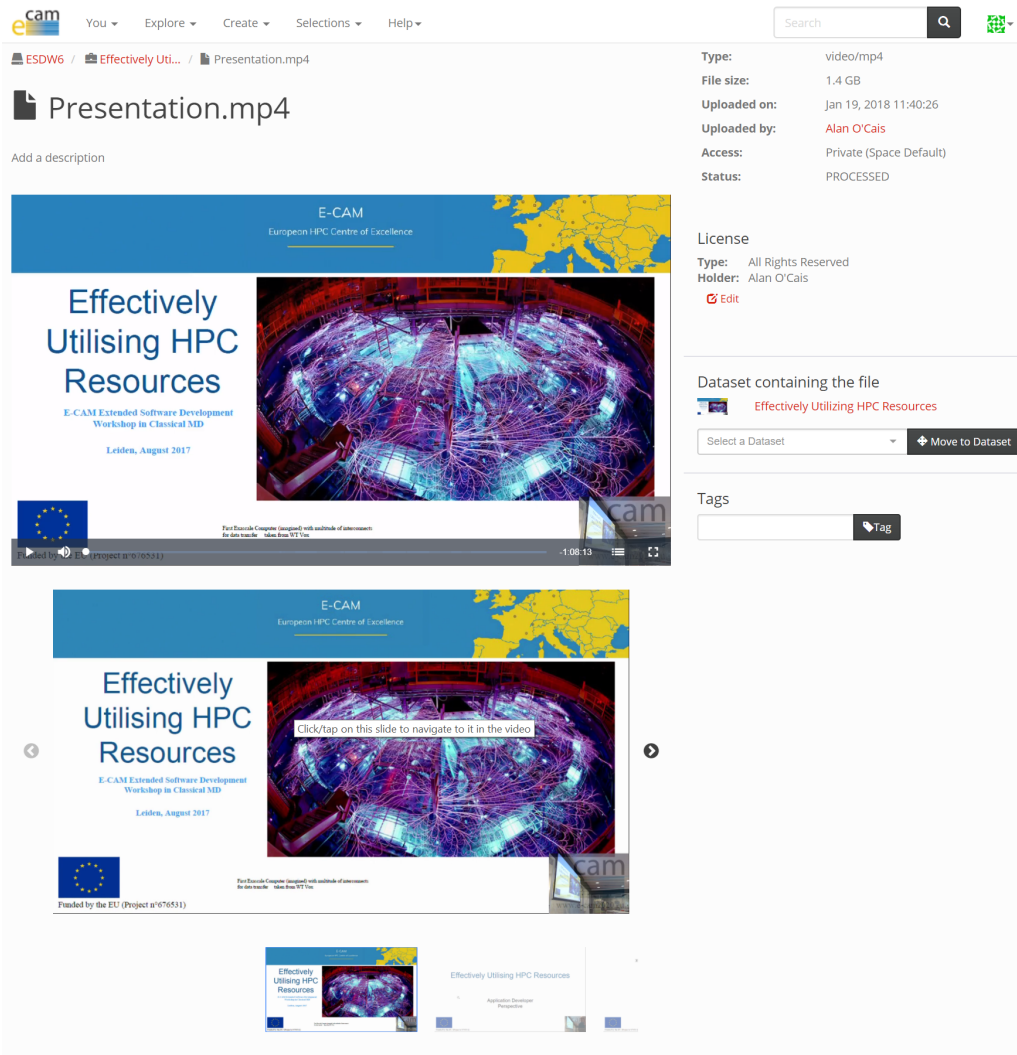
ecam You ▾ Explore ▾ Create ▾ Selections ▾ Help ▾ Search

ESDW6 / Effectively Uti... / Presentation.mp4

Presentation.mp4

Add a description

E-CAM
European HPC Centre of Excellence

Effectively Utilising HPC Resources

E-CAM Extended Software Development Workshop in Classical MD

Leiden, August 2017

First Exascale Computer (imagined) with multitude of interconnects for data transfer taken from WT Ven

Funded by the EU (Project n°676531)

cam

-1:08:13

E-CAM
European HPC Centre of Excellence

Effectively Utilising HPC Resources

Click/tap on this slide to navigate to it in the video

E-CAM Extended Software Development Workshop in Classical MD

Leiden, August 2017

First Exascale Computer (imagined) with multitude of interconnects for data transfer taken from WT Ven

Funded by the EU (Project n°676531)

cam

Effectively Utilising HPC Resources

Effectively Utilising HPC Resources

Application Developer Perspective

Type: video/mp4
File size: 1.4 GB
Uploaded on: Jan 19, 2018 11:40:26
Uploaded by: Alan O'Cais
Access: Private (Space Default)
Status: PROCESSED

License
Type: All Rights Reserved
Holder: Alan O'Cais
Edit

Dataset containing the file
Effectively Utilizing HPC Resources
Select a Dataset
Move to Dataset

Tags
Tag